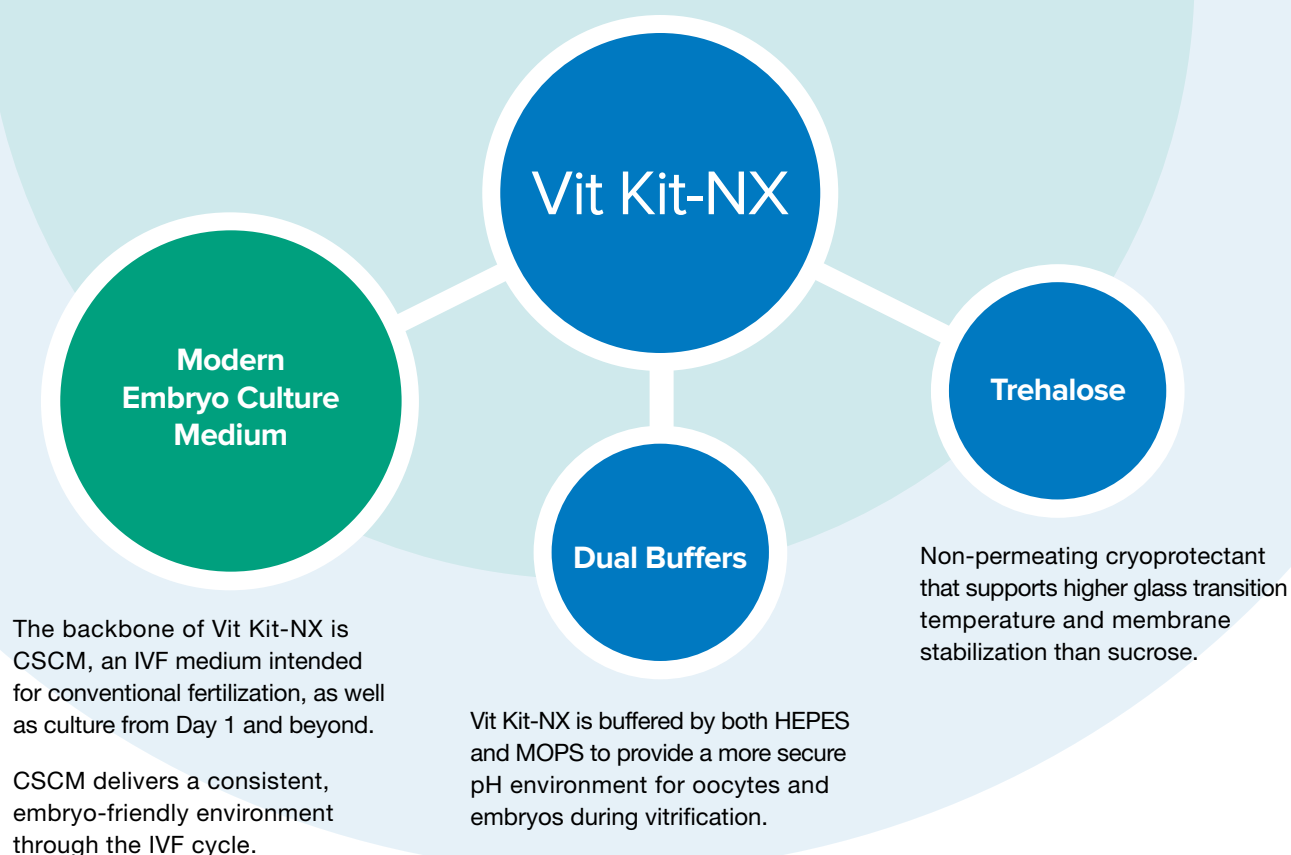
Vit Kit-NX

Modern Embryo Culture Medium

The backbone of Vit Kit-NX is CSCM, an IVF medium intended for conventional fertilization, as well as culture from Day 1 and beyond.

CSCM delivers a consistent, embryo-friendly environment through the IVF cycle.

Dual Buffers

Vit Kit-NX is buffered by both HEPES and MOPS to provide a more secure pH environment for oocytes and embryos during vitrification.

Trehalose

Non-permeating cryoprotectant that supports higher glass transition temperature and membrane stabilization than sucrose.